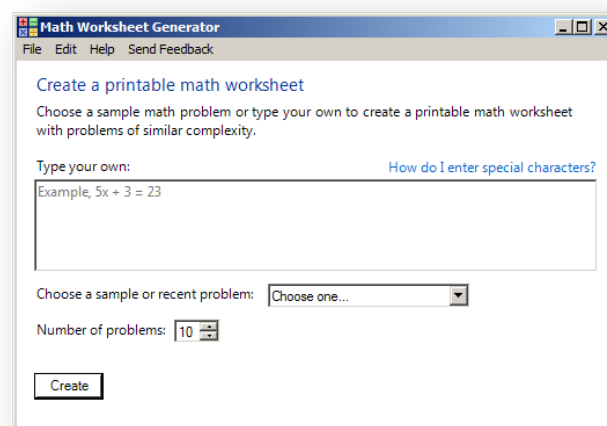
Math Worksheet Generator

File Edit Help Send Feedback

Create a printable math worksheet

Choose a sample math problem or type your own to create a printable math worksheet with problems of similar complexity.

Type your own:

How do I enter special characters?

Example, $5x + 3 = 23$

Choose a sample or recent problem: Choose one...

Number of problems: 10

Create